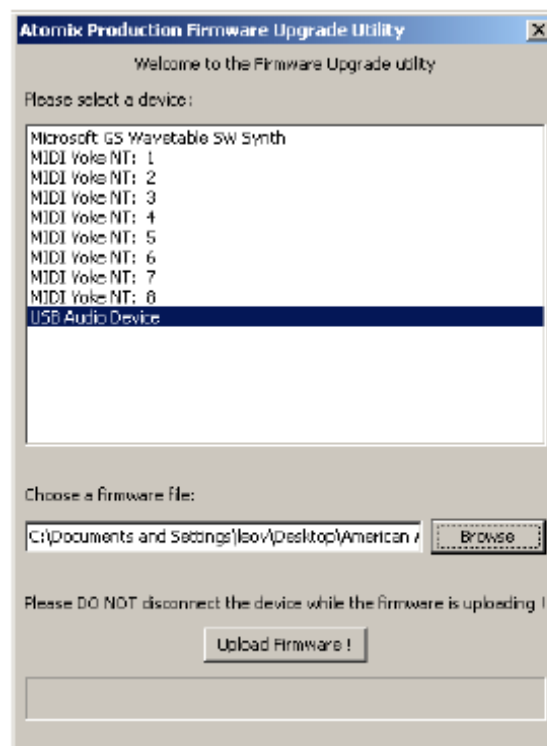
Atomix Production Firmware Upgrade Utility

Welcome to the Firmware Upgrade utility

Please select a device:

Microsoft GS Wavetable SW Synth
MIDI Yoke NT: 1
MIDI Yoke NT: 2
MIDI Yoke NT: 3
MIDI Yoke NT: 4
MIDI Yoke NT: 5
MIDI Yoke NT: 6
MIDI Yoke NT: 7
MIDI Yoke NT: 8
USB Audio Device

Choose a firmware file:

C:\Documents and Settings\leov\Desktop\American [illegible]

Browse

Please DO NOT disconnect the device while the firmware is uploading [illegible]

Upload Firmware !